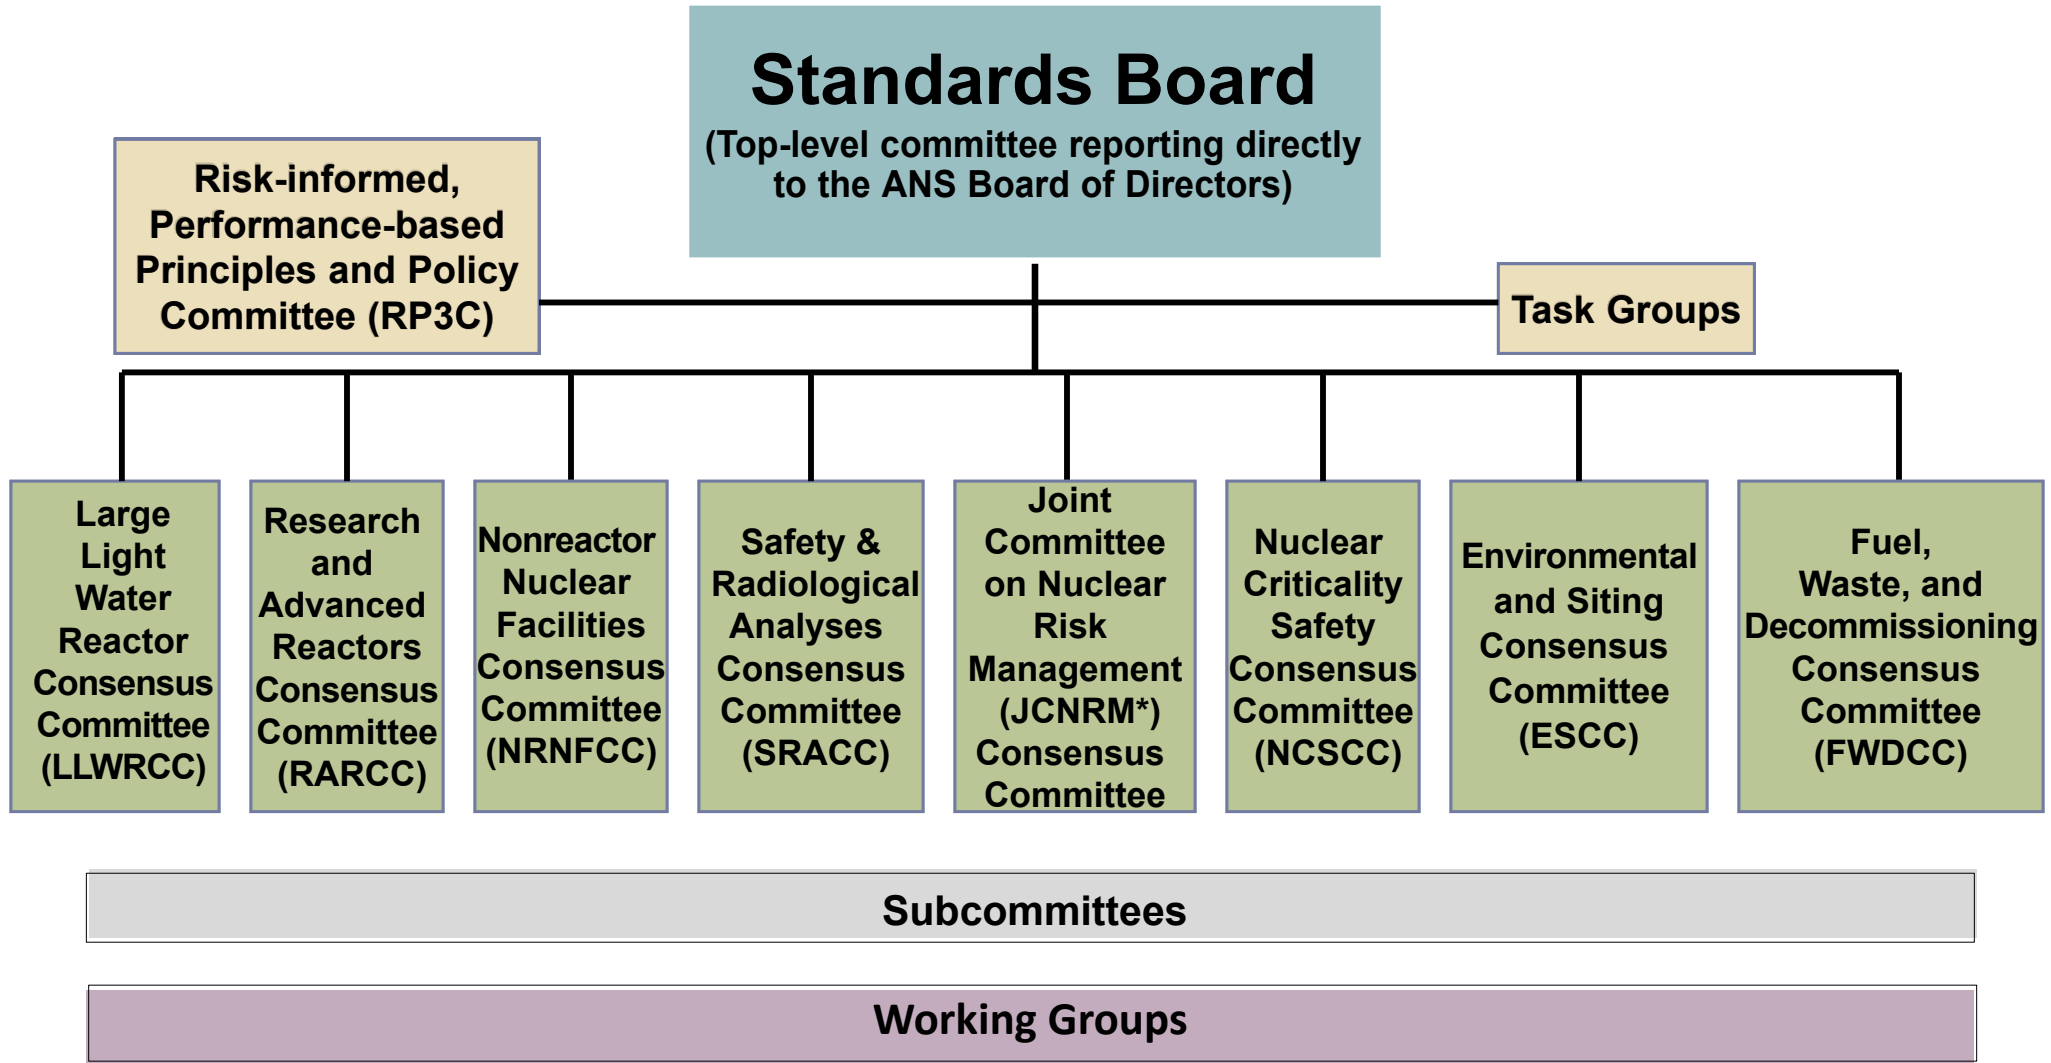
Standards Board
(Top-level committee reporting directly to the ANS Board of Directors)

Risk-informed, Performance-based Principles and Policy Committee (RP3C)

Task Groups

Large Light Water Reactor Consensus Committee (LLWRCC)

Research and Advanced Reactors Consensus Committee (RARCC)

Nonreactor Nuclear Facilities Consensus Committee (NRNFCC)

Safety & Radiological Analyses Consensus Committee (SRACC)

Joint Committee on Nuclear Risk Management (JCNRM*) Consensus Committee

Nuclear Criticality Safety Consensus Committee (NCSCC)

Environmental and Siting Consensus Committee (ESCC)

Fuel, Waste, and Decommissioning Consensus Committee (FWDCC)

Subcommittees

Working Groups